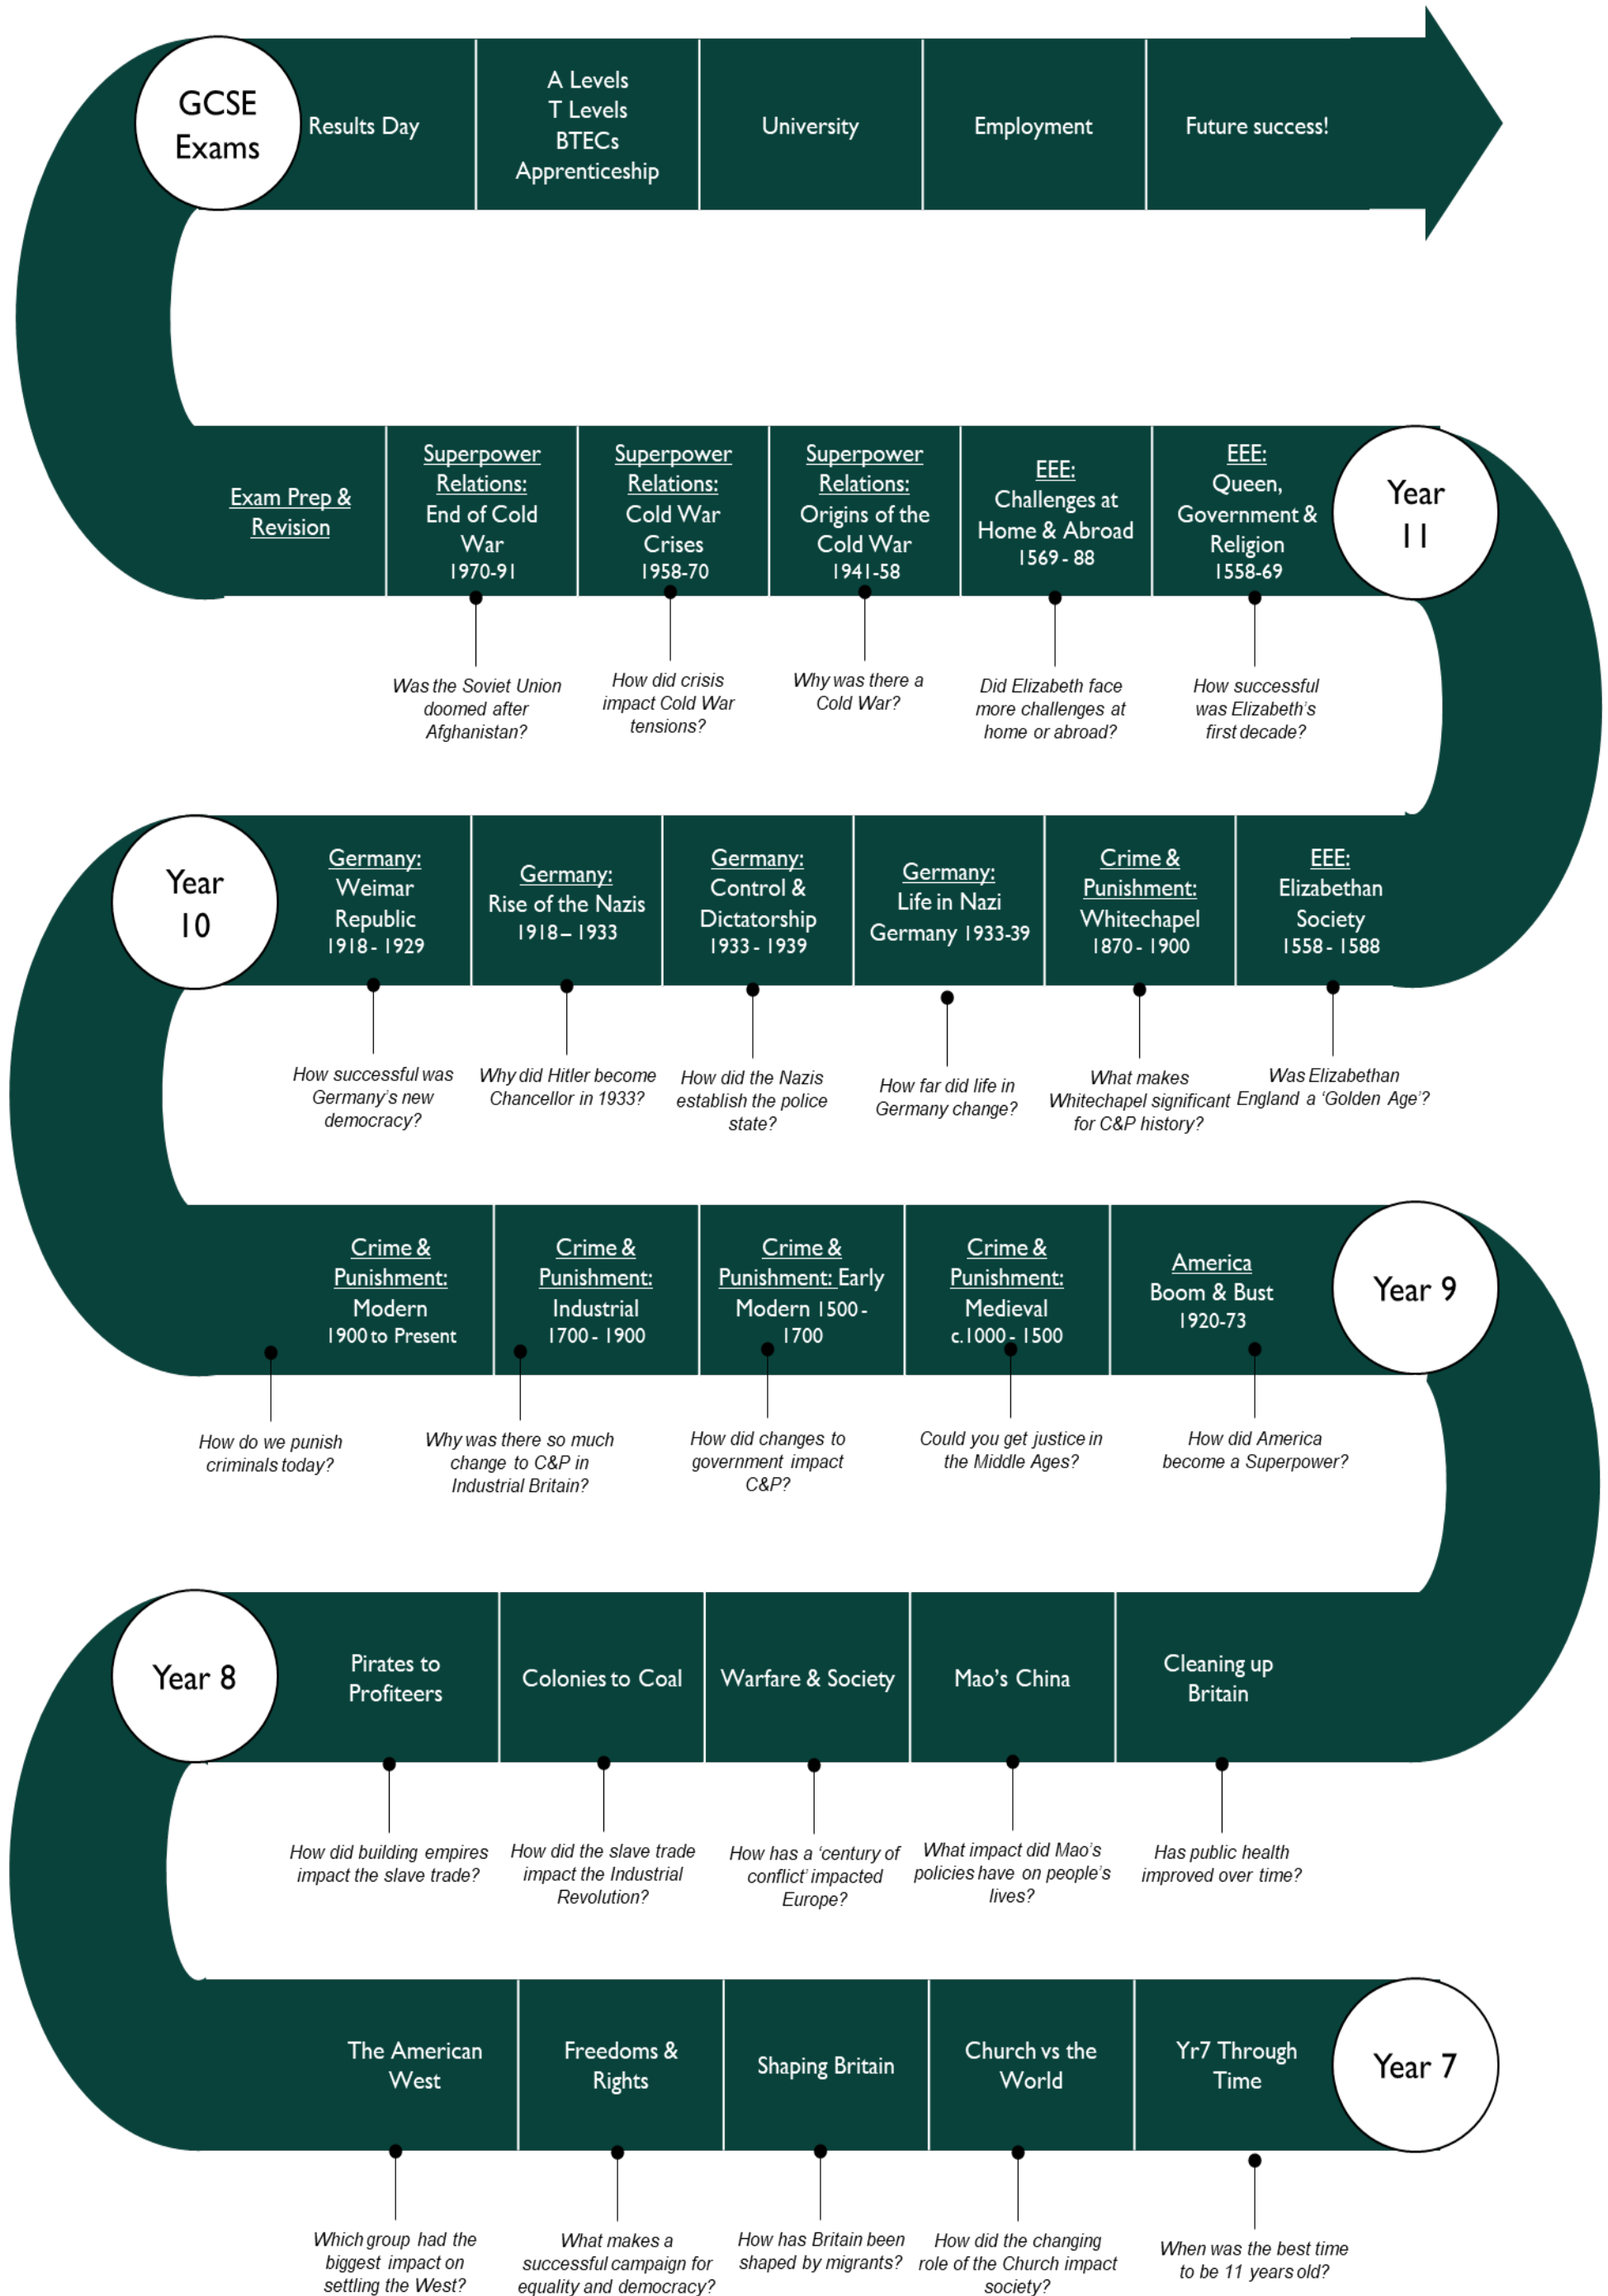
GCSE Exams

Results Day

A Levels
T Levels
BTECs
Apprenticeship

University

Employment

Future success!

Exam Prep & Revision

Superpower Relations: End of Cold War 1970-91

Superpower Relations: Cold War Crises 1958-70

Superpower Relations: Origins of the Cold War 1941-58

EEE: Challenges at Home & Abroad 1569 - 88

EEE: Queen, Government & Religion 1558-69

Year 11

Was the Soviet Union doomed after Afghanistan?

How did crisis impact Cold War tensions?

Why was there a Cold War?

Did Elizabeth face more challenges at home or abroad?

How successful was Elizabeth's first decade?

Year 10

Germany: Weimar Republic 1918 - 1929

Germany: Rise of the Nazis 1918 – 1933

Germany: Control & Dictatorship 1933 - 1939

Germany: Life in Nazi Germany 1933-39

Crime & Punishment: Whitechapel 1870 - 1900

EEE: Elizabethan Society 1558 - 1588

How successful was Germany's new democracy?

Why did Hitler become Chancellor in 1933?

How did the Nazis establish the police state?

How far did life in Germany change?

What makes Whitechapel significant for C&P history?

Was Elizabethan England a 'Golden Age'?

Crime & Punishment: Modern 1900 to Present

Crime & Punishment: Industrial 1700 - 1900

Crime & Punishment: Early Modern 1500 - 1700

Crime & Punishment: Medieval c.1000 - 1500

America Boom & Bust 1920-73

Year 9

How do we punish criminals today?

Why was there so much change to C&P in Industrial Britain?

How did changes to government impact C&P?

Could you get justice in the Middle Ages?

How did America become a Superpower?

Year 8

Pirates to Profiteers

Colonies to Coal

Warfare & Society

Mao's China

Cleaning up Britain

How did building empires impact the slave trade?

How did the slave trade impact the Industrial Revolution?

How has a 'century of conflict' impacted Europe?

What impact did Mao's policies have on people's lives?

Has public health improved over time?

The American West

Freedoms & Rights

Shaping Britain

Church vs the World

Yr7 Through Time

Year 7

Which group had the biggest impact on settling the West?

What makes a successful campaign for equality and democracy?

How has Britain been shaped by migrants?

How did the changing role of the Church impact society?

When was the best time to be 11 years old?